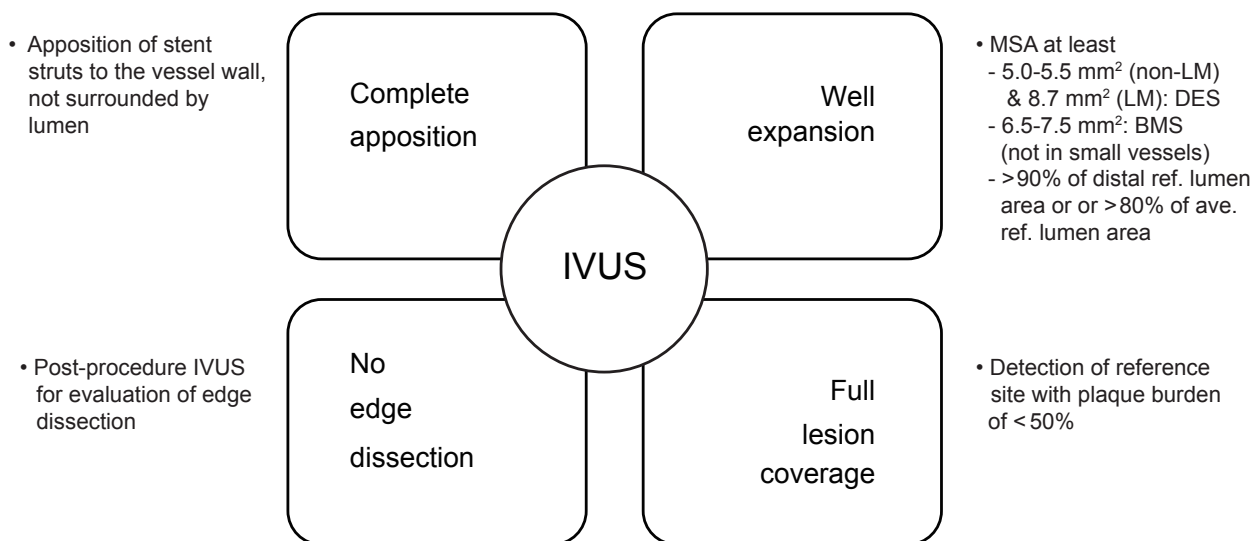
• Apposition of stent struts to the vessel wall, not surrounded by lumen

Complete apposition

Well expansion

• MSA at least
- 5.0-5.5 mm$^2$ (non-LM) & 8.7 mm$^2$ (LM): DES
- 6.5-7.5 mm$^2$: BMS (not in small vessels)
- >90% of distal ref. lumen area or or >80% of ave. ref. lumen area

IVUS

• Post-procedure IVUS for evaluation of edge dissection

No edge dissection

Full lesion coverage

• Detection of reference site with plaque burden of <50%